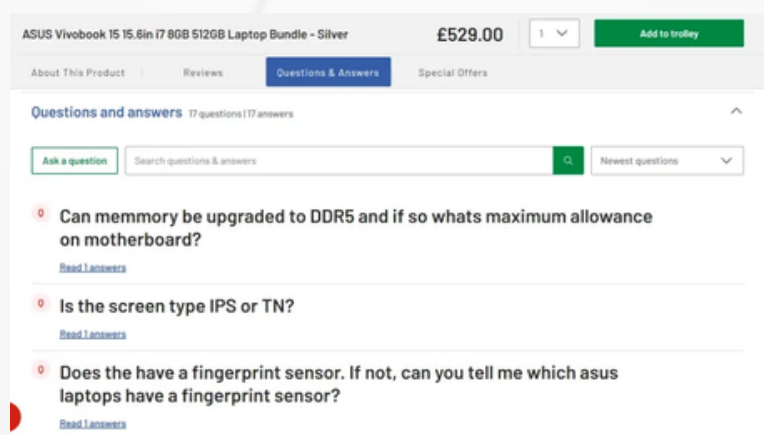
ASUS Vivobook 15 15.6in i7 8GB 512GB Laptop Bundle - Silver

£529.00

1

Add to trolley

About This Product

Reviews

Questions & Answers

Special Offers

Questions and answers 17 questions | 17 answers

Ask a question

Search questions & answers

Newest questions

0 Can memmory be upgraded to DDR5 and if so whats maximum allowance on motherboard?

Read 1 answers

0 Is the screen type IPS or TN?

Read 1 answers

0 Does the have a fingerprint sensor. If not, can you tell me which asus laptops have a fingerprint sensor?

Read 1 answers